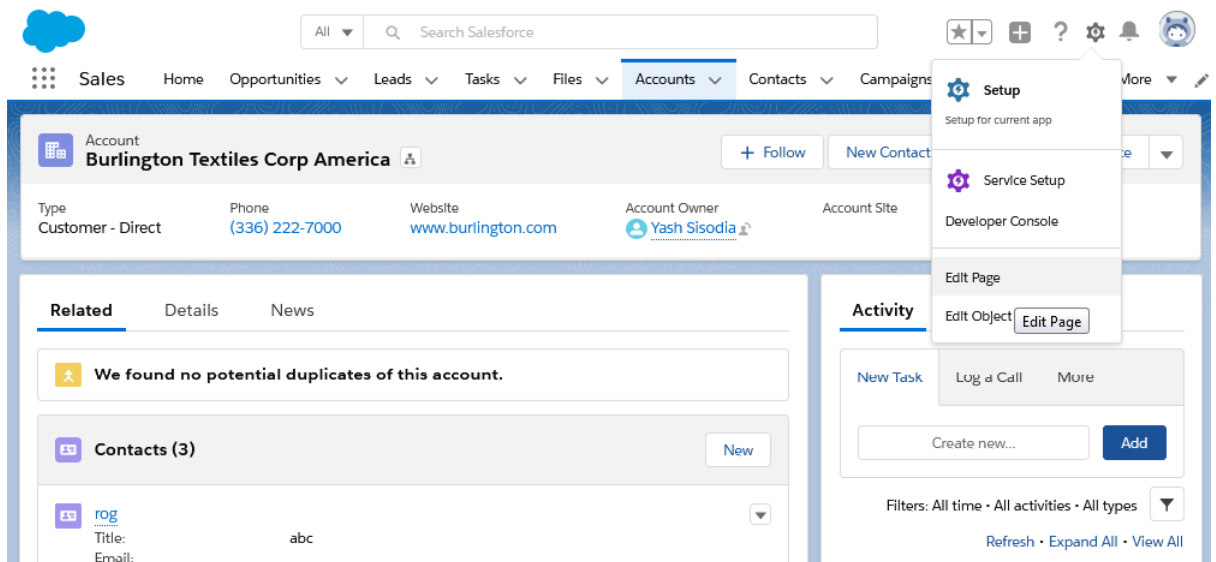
All
Search Salesforce

Sales Home Opportunities Leads Tasks Files Accounts Contacts Campaigns More

Account
Burlington Textiles Corp America
+ Follow
New Contact

Type
Customer - Direct
Phone
(336) 222-7000
Website
www.burlington.com
Account Owner
Yash Sisodia
Account Site

Setup
Setup for current app
Service Setup
Developer Console
Edit Page
Edit Object
Edit Page

Related Details News

We found no potential duplicates of this account.

Contacts (3)
New

rog
Title: abc
Email:

Activity

New Task Log a Call More

Create new...
Add

Filters: All time • All activities • All types

Refresh • Expand All • View All